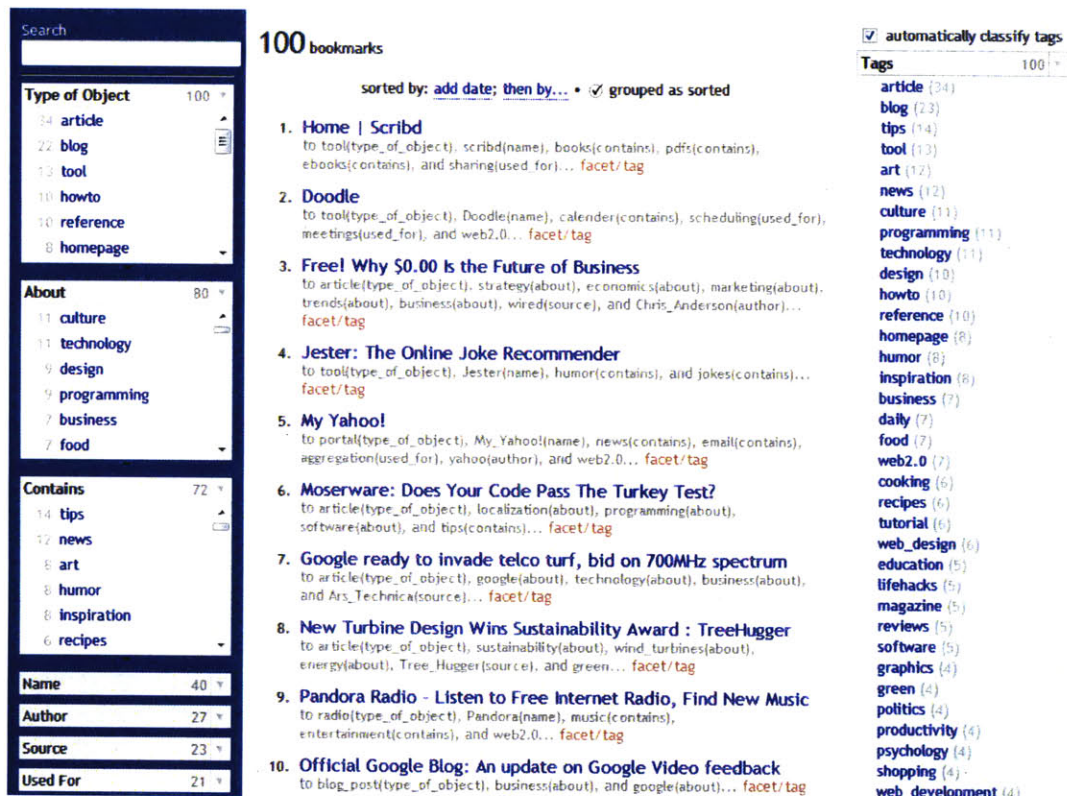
Search

Type of Object 100
34 article
22 blog
13 tool
10 howto
10 reference
8 homepage

About 80
11 culture
11 technology
9 design
9 programming
7 business
7 food

Contains 72
14 tips
12 news
8 art
8 humor
8 inspiration
6 recipes

Name 40
Author 27
Source 23
Used For 21

100 bookmarks

sorted by: add date; then by... • ✓ grouped as sorted

1. Home | Scribd
to tool(type_of_object), scribd(name), books(contains), pdfs(contains), ebooks(contains), and sharing(used_for)... facet/tag

2. Doodle
to tool(type_of_object), Doodle(name), calender(contains), scheduling(used_for), meetings(used_for), and web2.0... facet/tag

3. Free! Why $0.00 Is the Future of Business
to article(type_of_object), strategy(about), economics(about), marketing(about), trends(about), business(about), wired(source), and Chris_Anderson(author)... facet/tag

4. Jester: The Online Joke Recommender
to tool(type_of_object), Jester(name), humor(contains), and jokes(contains)... facet/tag

5. My Yahoo!
to portal(type_of_object), My_Yahoo!(name), news(contains), email(contains), aggregation(used_for), yahoo(author), and web2.0... facet/tag

6. Moserware: Does Your Code Pass The Turkey Test?
to article(type_of_object), localization(about), programming(about), software(about), and tips(contains)... facet/tag

7. Google ready to invade telco turf, bid on 700MHz spectrum
to article(type_of_object), google(about), technology(about), business(about), and Ars_Technica(source)... facet/tag

8. New Turbine Design Wins Sustainability Award : TreeHugger
to article(type_of_object), sustainability(about), wind_turbines(about), energy(about), Tree_Hugger(source), and green... facet/tag

9. Pandora Radio - Listen to Free Internet Radio, Find New Music
to radio(type_of_object), Pandora(name), music(contains), entertainment(contains), and web2.0... facet/tag

10. Official Google Blog: An update on Google Video feedback
to blog_post(type_of_object), business(about), and google(about)... facet/tag

✓ automatically classify tags

Tags 100
article (34)
blog (23)
tips (14)
tool (13)
art (12)
news (12)
culture (11)
programming (11)
technology (11)
design (10)
howto (10)
reference (10)
homepage (8)
humor (8)
inspiration (8)
business (7)
daily (7)
food (7)
web2.0 (7)
cooking (6)
recipes (6)
tutorial (6)
web_design (6)
education (5)
lifehacks (5)
magazine (5)
reviews (5)
software (5)
graphics (4)
green (4)
politics (4)
productivity (4)
psychology (4)
shopping (4)
web_development (4)